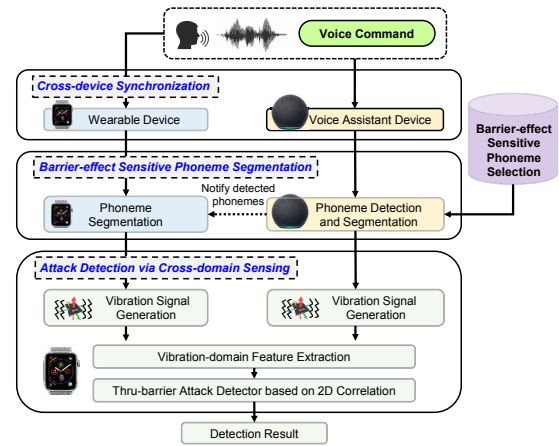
Voice Command

Cross-device Synchronization

Wearable Device

Voice Assistant Device

Barrier-effect Sensitive Phoneme Selection

Barrier-effect Sensitive Phoneme Segmentation

Notify detected phonemes

Phoneme Segmentation

Phoneme Detection and Segmentation

Attack Detection via Cross-domain Sensing

Vibration Signal Generation

Vibration Signal Generation

Vibration-domain Feature Extraction

Thru-barrier Attack Detector based on 2D Correlation

Detection Result